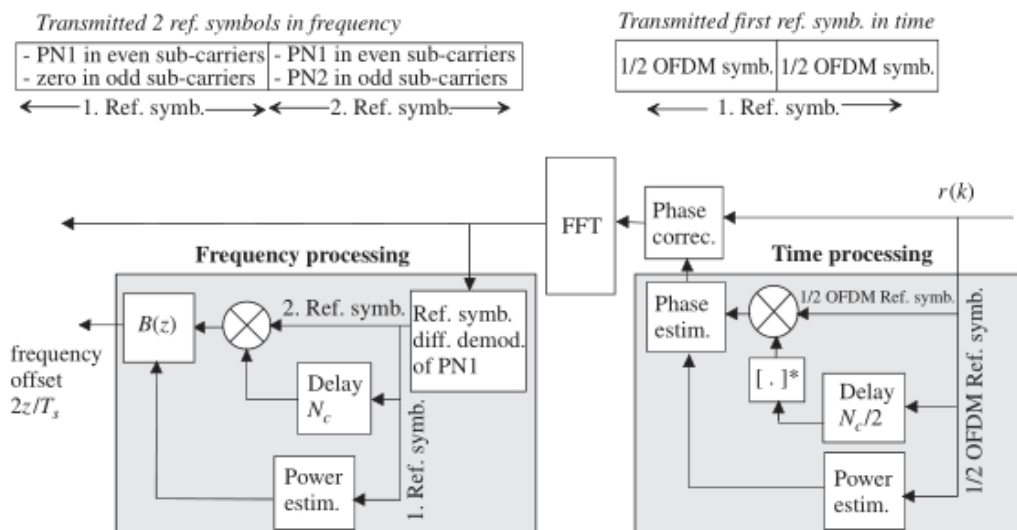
Transmitted 2 ref. symbols in frequency

| - PN1 in even sub-carriers<br>- zero in odd sub-carriers | - PN1 in even sub-carriers<br>- PN2 in odd sub-carriers |
|---|---|

1. Ref. symb. 2. Ref. symb.

Transmitted first ref. symb. in time

| 1/2 OFDM symb. | 1/2 OFDM symb. |
|---|---|

1. Ref. symb.

$r(k)$

FFT

Phase correc.

Frequency processing

Time processing

$B(z)$

2. Ref. symb.

Ref. symb. diff. demod. of PN1

Delay $N_c$

1. Ref. symb.

Power estim.

frequency offset $2z/T_s$

Phase estim.

1/2 OFDM Ref. symb.

[ . ]*

Delay $N_c/2$

Power estim.

1/2 OFDM Ref. symb.